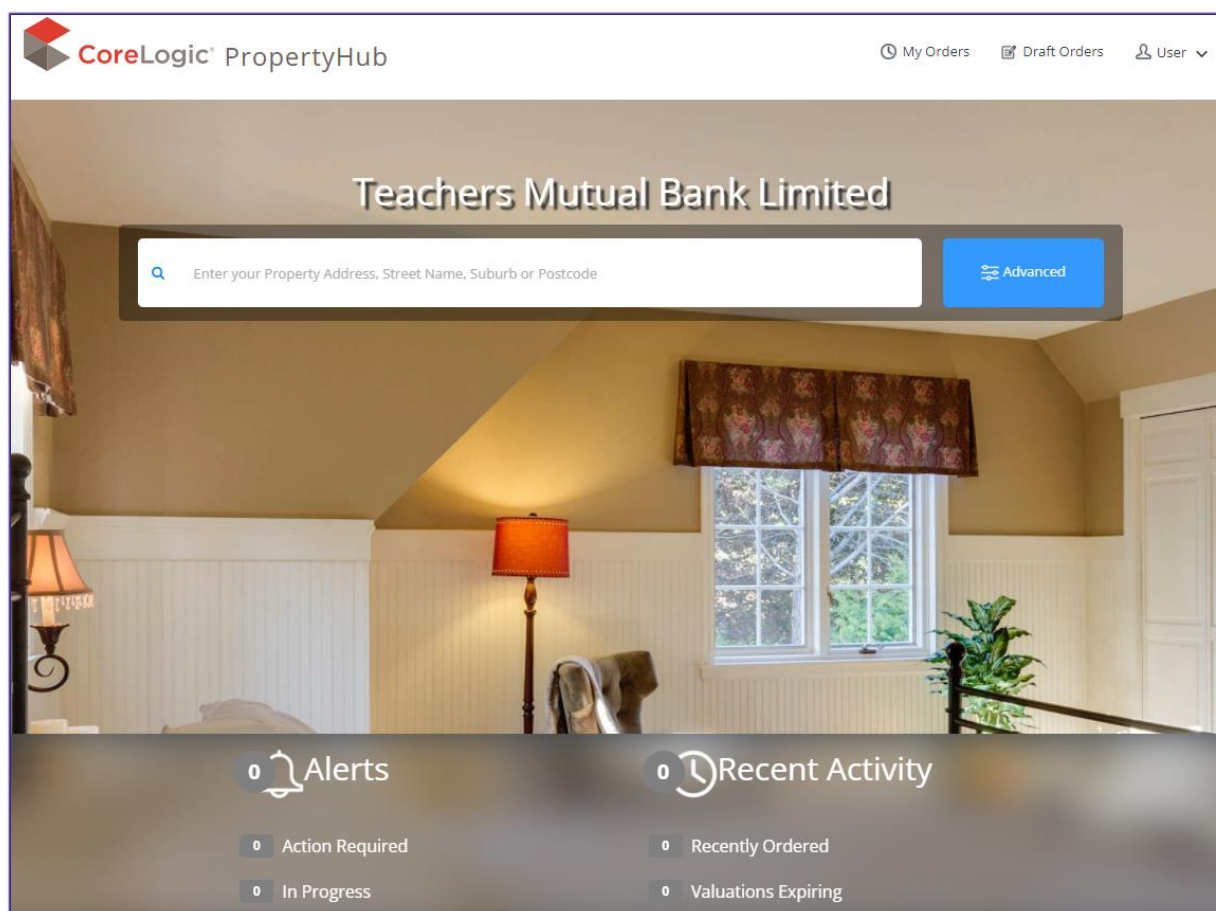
CoreLogic® PropertyHub

My Orders Draft Orders User

Teachers Mutual Bank Limited

Enter your Property Address, Street Name, Suburb or Postcode

Advanced

0 Alerts

0 Recent Activity

0 Action Required

0 In Progress

0 Recently Ordered

0 Valuations Expiring